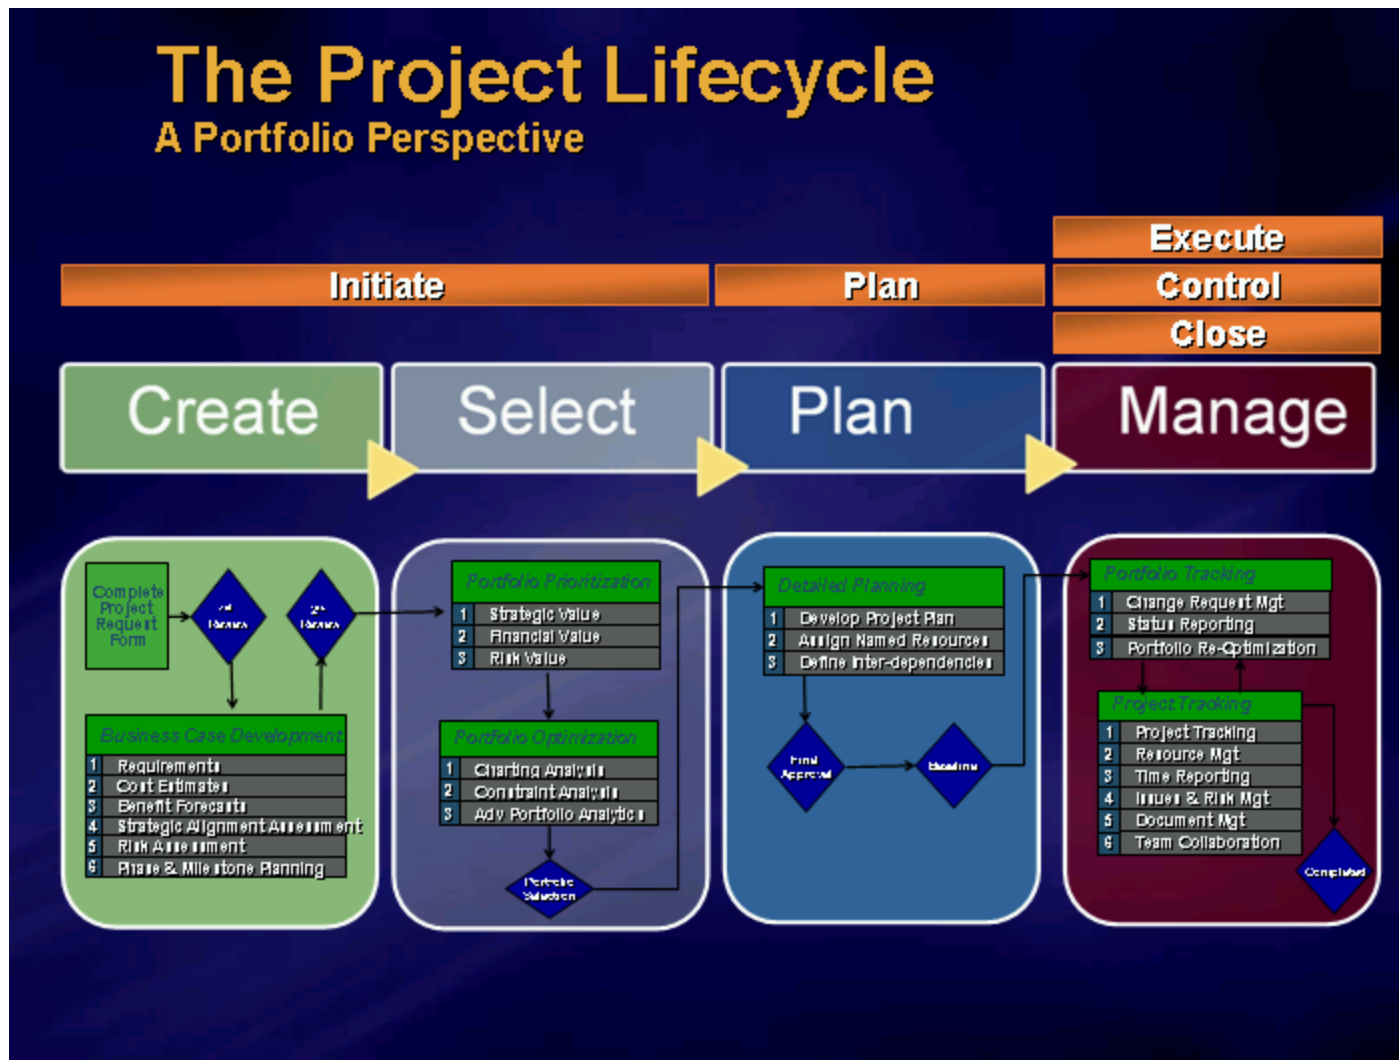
The Project Lifecycle
A Portfolio Perspective

Execute
Control
Close

Initiate

Plan

Create

Select

Plan

Manage

Complete Project Request Form

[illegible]

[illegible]

Business Case Development

| 1 | Requirements |
|---|---|
| 2 | Cost Estimates |
| 3 | Benefit Forecasts |
| 4 | Strategic Alignment Assessment |
| 5 | Risk Assessment |
| 6 | Phase & Milestone Planning |

Portfolio Prioritization

| 1 | Strategic Value |
|---|---|
| 2 | Financial Value |
| 3 | Risk Value |

Portfolio Optimization

| 1 | Charting Analysis |
|---|---|
| 2 | Constraint Analysis |
| 3 | Adv Portfolio Analytics |

Portfolio Selection

Detailed Planning

| 1 | Develop Project Plan |
|---|---|
| 2 | Assign Named Resources |
| 3 | Define Inter-dependencies |

Final Approval

Baseline

Portfolio Tracking

| 1 | Change Request Mgt |
|---|---|
| 2 | Status Reporting |
| 3 | Portfolio Re-Optimization |

Project Tracking

| 1 | Project Tracking |
|---|---|
| 2 | Resource Mgt |
| 3 | Time Reporting |
| 4 | Issues & Risk Mgt |
| 5 | Document Mgt |
| 6 | Team Collaboration |

Completed